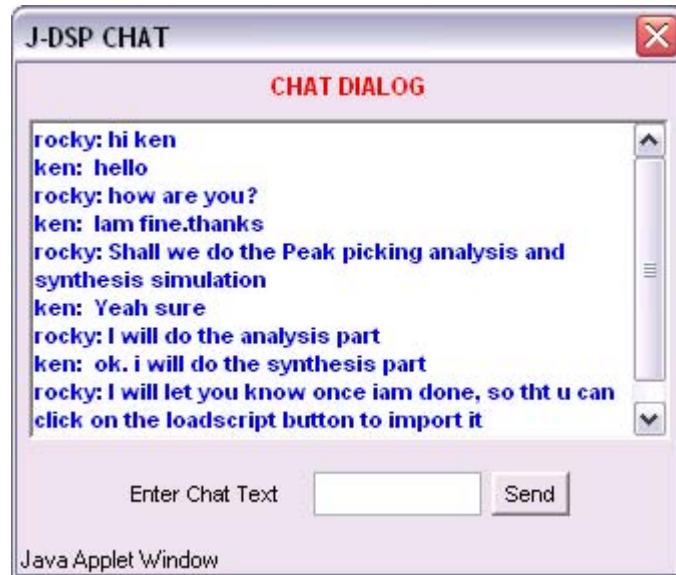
J-DSP CHAT

CHAT DIALOG

rocky: hi ken
ken: hello
rocky: how are you?
ken: Iam fine.thanks
rocky: Shall we do the Peak picking analysis and synthesis simulation
ken: Yeah sure
rocky: I will do the analysis part
ken: ok. i will do the synthesis part
rocky: I will let you know once iam done, so tht u can click on the loadscript button to import it

Enter Chat Text

Send

Java Applet Window